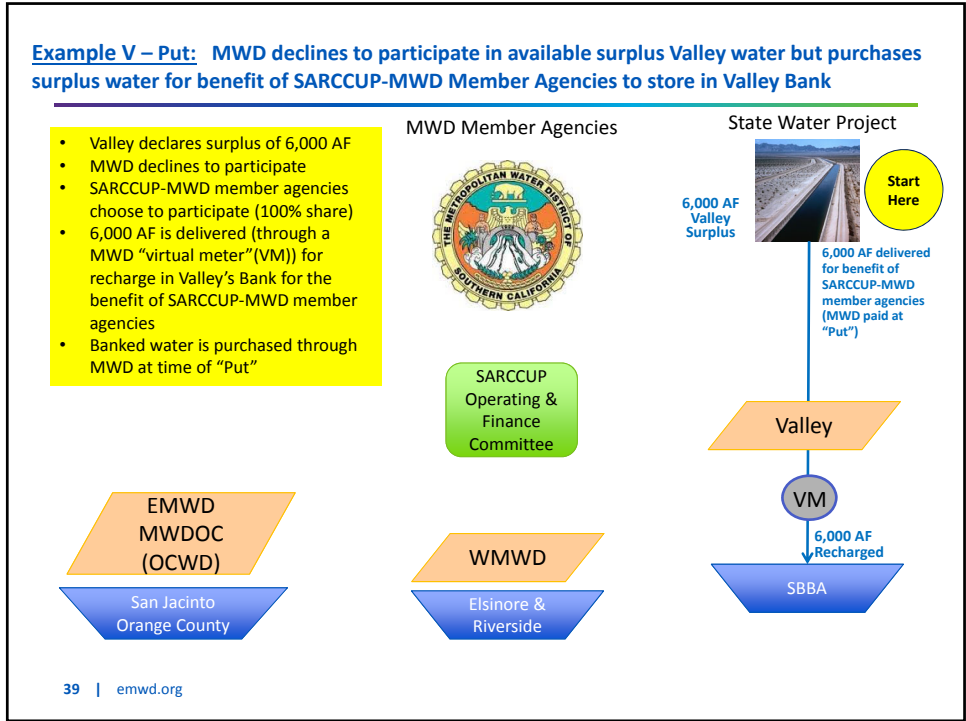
Example V – Put: MWD declines to participate in available surplus Valley water but purchases surplus water for benefit of SARCCUP-MWD Member Agencies to store in Valley Bank

- Valley declares surplus of 6,000 AF
- MWD declines to participate
- SARCCUP-MWD member agencies choose to participate (100% share)
- 6,000 AF is delivered (through a MWD "virtual meter"(VM)) for recharge in Valley's Bank for the benefit of SARCCUP-MWD member agencies
- Banked water is purchased through MWD at time of "Put"

MWD Member Agencies

THE METROPOLITAN WATER DISTRICT OF SOUTHERN CALIFORNIA

State Water Project

Start Here

6,000 AF Valley Surplus

6,000 AF delivered for benefit of SARCCUP-MWD member agencies (MWD paid at "Put")

SARCCUP Operating & Finance Committee

Valley

VM

6,000 AF Recharged

EMWD MWDOC (OCWD)

San Jacinto Orange County

WMWD

Elsinore & Riverside

SBBA

39 | emwd.org